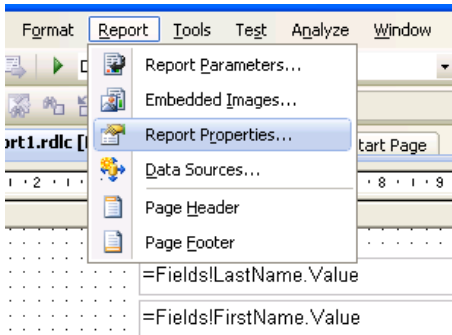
Format Report Tools Test Analyze Window

Report Parameters...
Embedded Images...
Report Properties...
Data Sources...
Page Header
Page Footer

rt1.rdlc [

tart Page

2 · · · 8 · · · 9

=Fields!LastName.Value

=Fields!FirstName.Value